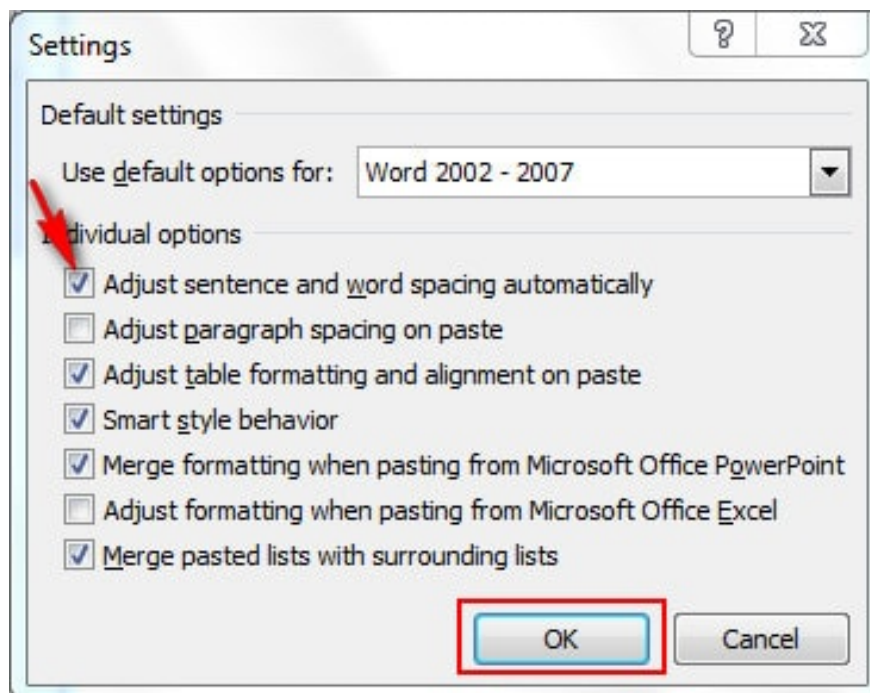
Settings

?

Default settings

Use default options for: Word 2002 - 2007

Individual options

Adjust sentence and word spacing automatically

Adjust paragraph spacing on paste

Adjust table formatting and alignment on paste

Smart style behavior

Merge formatting when pasting from Microsoft Office PowerPoint

Adjust formatting when pasting from Microsoft Office Excel

Merge pasted lists with surrounding lists

OK

Cancel